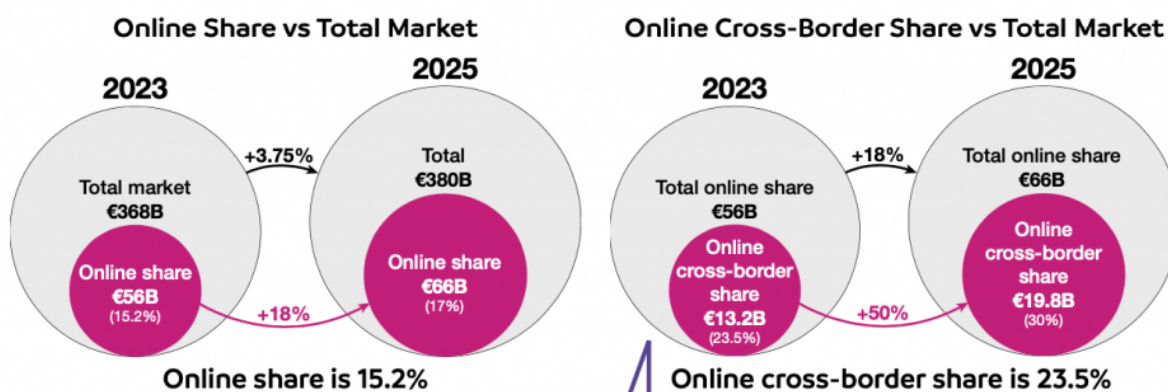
Online Share vs Total Market

2023

Total market
€368B

Online share
€56B
(15.2%)

+3.75%

2025

Total
€380B

Online share
€66B
(17%)

+18%

Online share is 15.2%

Online Cross-Border Share vs Total Market

2023

Total online share
€56B

Online cross-border share
€13.2B
(23.5%)

+18%

2025

Total online share
€66B

Online cross-border share
€19.8B
(30%)

+50%

Online cross-border share is 23.5%